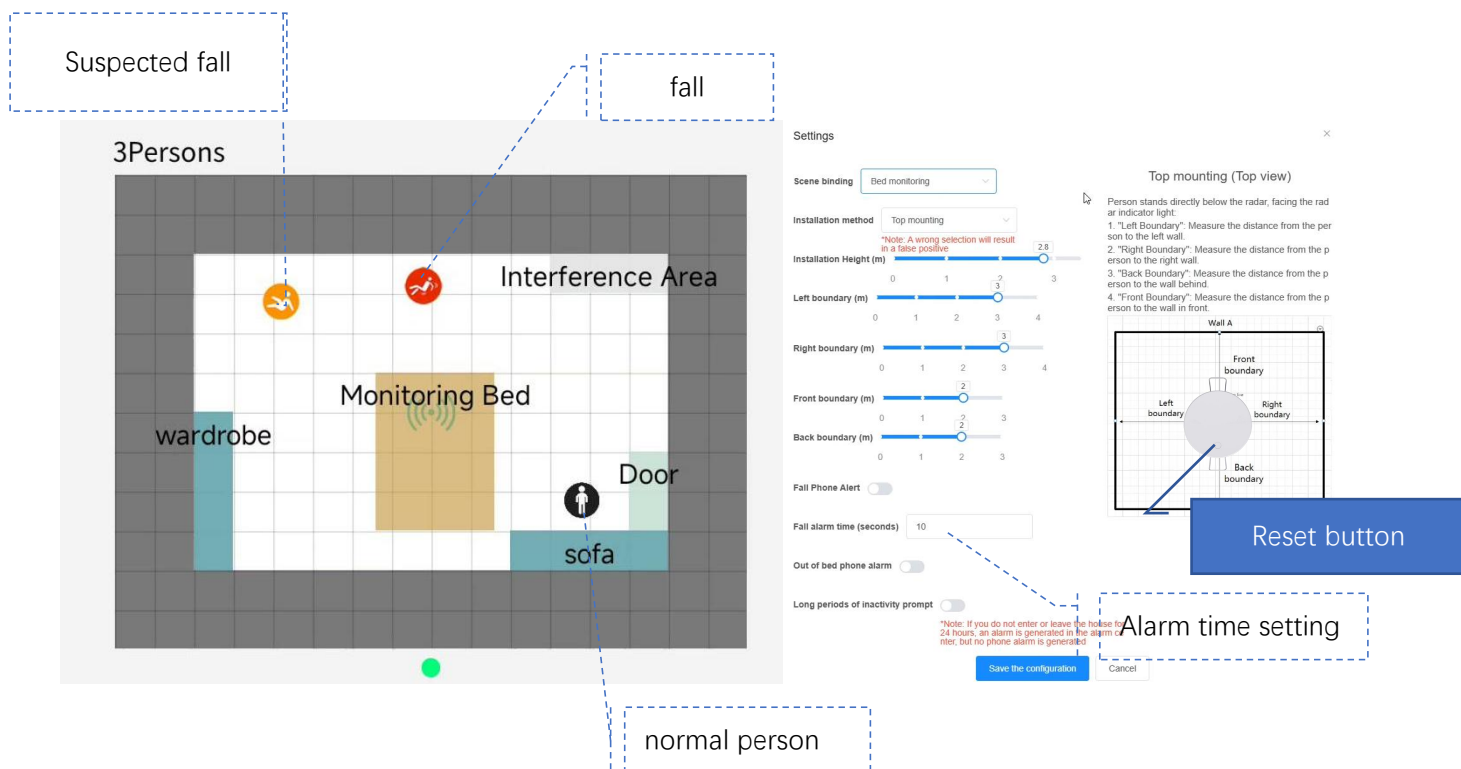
Suspected fall

fall

3Persons

Interference Area

Monitoring Bed

wardrobe

Door

sofa

normal person

Settings

×

Scene binding Bed monitoring

Installation method Top mounting

*Note: A wrong selection will result in a false positive

Installation Height (m) 2.8

0 1 2 3

Left boundary (m) 3

0 1 2 3 4

Right boundary (m) 3

0 1 2 3 4

Front boundary (m) 2

0 1 2 3

Back boundary (m) 2

0 1 2 3

Fall Phone Alert

Fall alarm time (seconds) 10

Out of bed phone alarm

Long periods of inactivity prompt

*Note: If you do not enter or leave the house fo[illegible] 24 hours, an alarm is generated in the alarm c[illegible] nter; but no phone alarm is generated

Save the configuration

Cancel

Top mounting (Top view)

Person stands directly below the radar, facing the radar indicator light:
1. "Left Boundary": Measure the distance from the person to the left wall.
2. "Right Boundary": Measure the distance from the person to the right wall.
3. "Back Boundary": Measure the distance from the person to the wall behind.
4. "Front Boundary": Measure the distance from the person to the wall in front.

Wall A

Front boundary

Left boundary

Right boundary

Back boundary

Reset button

Alarm time setting